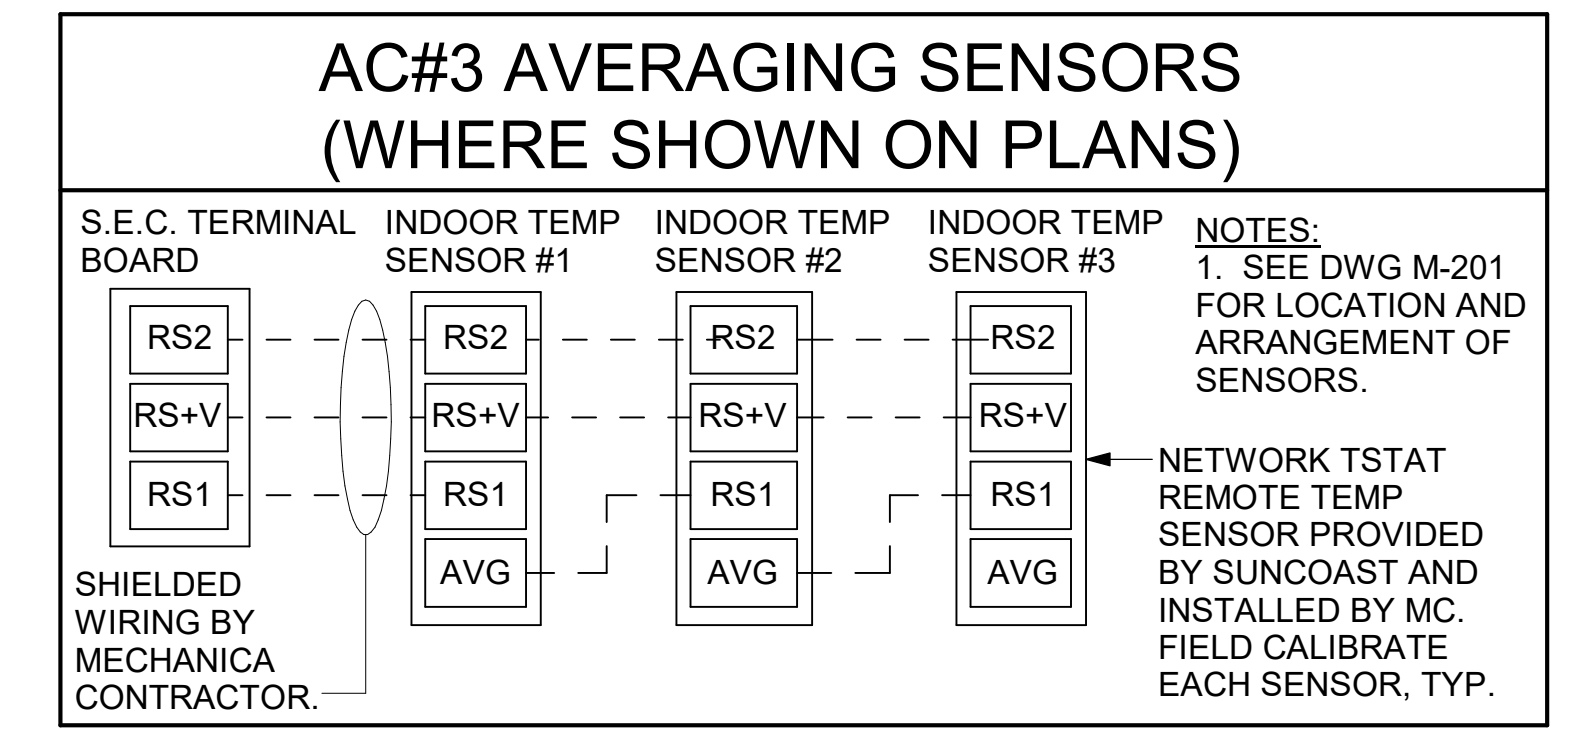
AC#3 AVERAGING SENSORS
(WHERE SHOWN ON PLANS)

S.E.C. TERMINAL BOARD

INDOOR TEMP SENSOR #1

INDOOR TEMP SENSOR #2

INDOOR TEMP SENSOR #3

NOTES:
1. SEE DWG M-201 FOR LOCATION AND ARRANGEMENT OF SENSORS.

RS2
RS+V
RS1

RS2
RS+V
RS1
AVG

RS2
RS+V
RS1
AVG

RS2
RS+V
RS1
AVG

NETWORK TSTAT REMOTE TEMP SENSOR PROVIDED BY SUNCOAST AND INSTALLED BY MC. FIELD CALIBRATE EACH SENSOR, TYP.

SHIELDED WIRING BY MECHANICA CONTRACTOR.